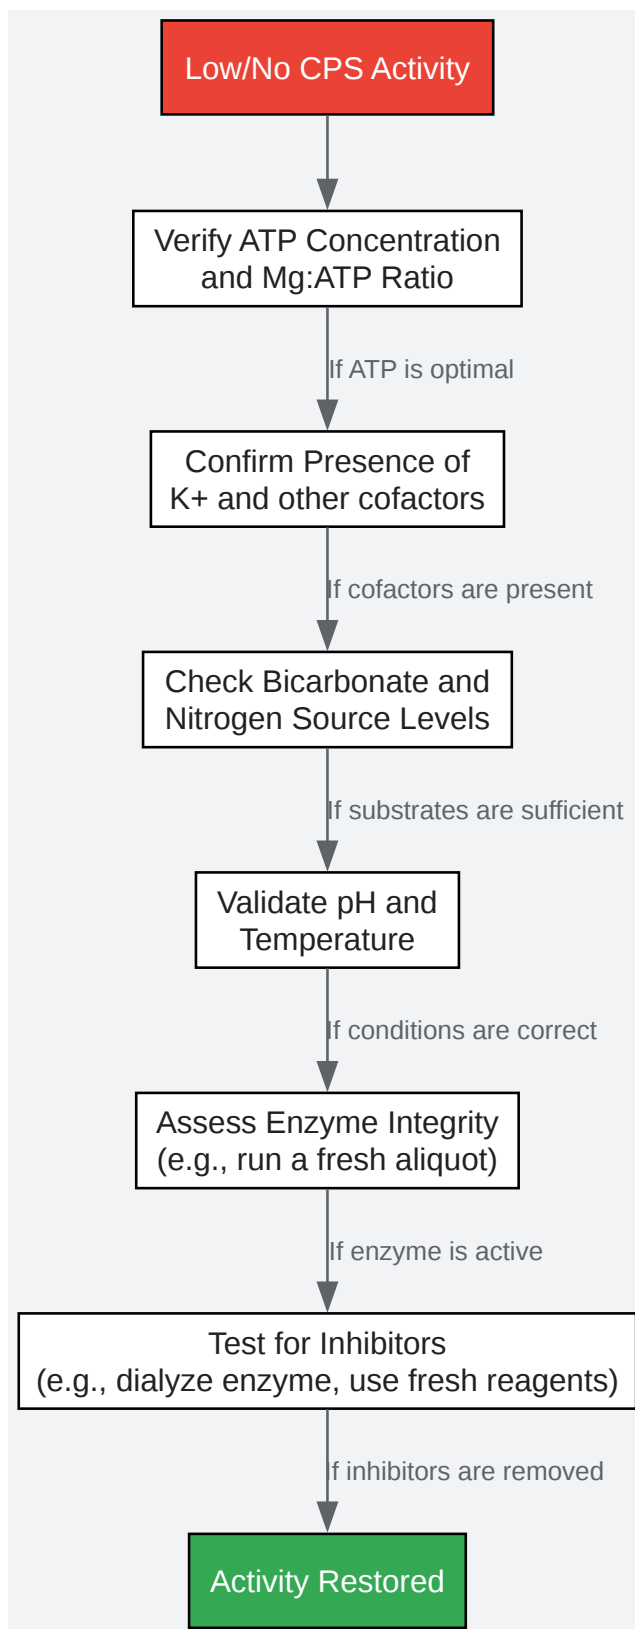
Low/No CPS Activity

Verify ATP Concentration and Mg:ATP Ratio

If ATP is optimal

Confirm Presence of K+ and other cofactors

If cofactors are present

Check Bicarbonate and Nitrogen Source Levels

If substrates are sufficient

Validate pH and Temperature

If conditions are correct

Assess Enzyme Integrity (e.g., run a fresh aliquot)

If enzyme is active

Test for Inhibitors (e.g., dialyze enzyme, use fresh reagents)

If inhibitors are removed

Activity Restored